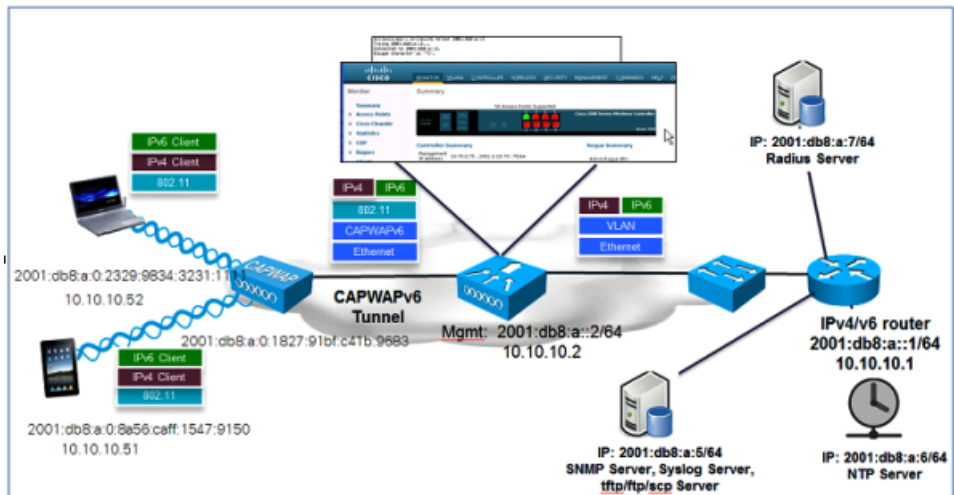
IPv6 Client
IPv4 Client
802.11

IPv4 IPv6
802.11
CAPWAPv6
Ethernet

cisco
Monitor
Summary
Summary
Access Points
Cisco CleanAir
Statistics
CDP
Rogues
Controller Summary
Rogue Summary

IPv4 IPv6
VLAN
Ethernet

IP: 2001:db8:a:7/64
Radius Server

2001:db8:a:0:2329:9834:3231:1111
10.10.10.52

CAPWAP

CAPWAPv6
Tunnel

2001:db8:a:0:1827:91bf:c41b:9683

Mgmt: 2001:db8:a::2/64
10.10.10.2

IPv4/v6 router
2001:db8:a::1/64
10.10.10.1

IPv6 Client
IPv4 Client
802.11

2001:db8:a:0:8a56:caff:1547:9150
10.10.10.51

IP: 2001:db8:a:5/64
SNMP Server, Syslog Server,
tftp/ftp/scp Server

IP: 2001:db8:a:6/64
NTP Server